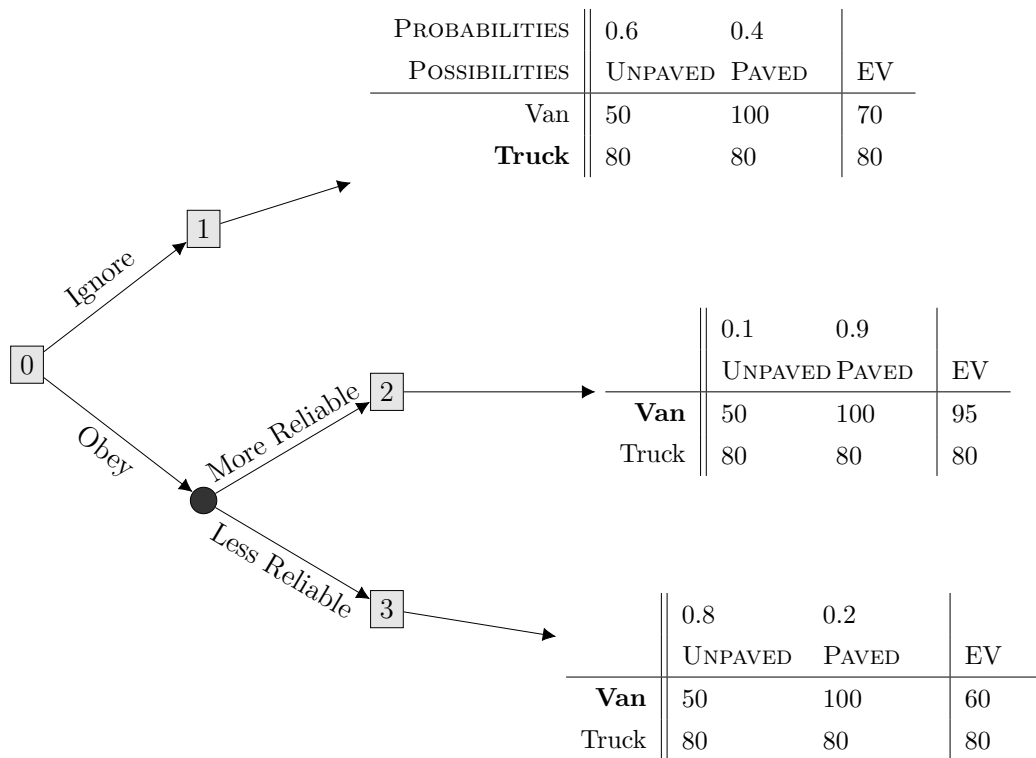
| PROBABILITIES | 0.6 | 0.4 | |
|---|---|---|---|
| POSSIBILITIES | UNPAVED | PAVED | EV |
| Van | 50 | 100 | 70 |
| **Truck** | 80 | 80 | 80 |

1

Ignore

0

Obey

More Reliable

2

| | 0.1 | 0.9 | |
|---|---|---|---|
| | UNPAVED | PAVED | EV |
| **Van** | 50 | 100 | 95 |
| Truck | 80 | 80 | 80 |

Less Reliable

3

| | 0.8 | 0.2 | |
|---|---|---|---|
| | UNPAVED | PAVED | EV |
| **Van** | 50 | 100 | 60 |
| Truck | 80 | 80 | 80 |